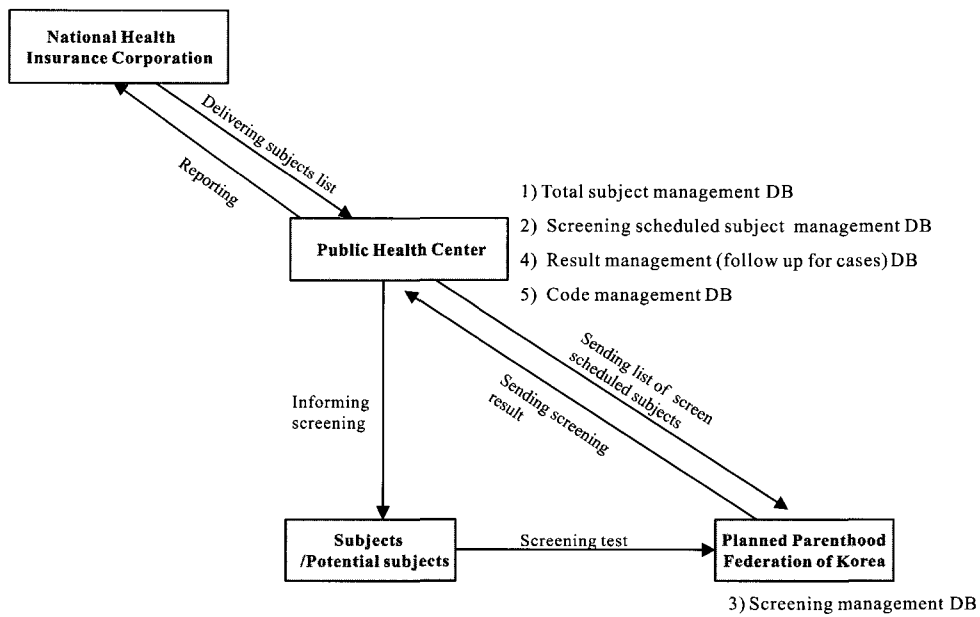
National Health Insurance Corporation

Delivering subjects list

Reporting

Public Health Center

1) Total subject management DB
2) Screening scheduled subject management DB
4) Result management (follow up for cases) DB
5) Code management DB

Informing screening

Sending list of screen scheduled subjects

Sending screening result

Subjects /Potential subjects

Screening test

Planned Parenthood Federation of Korea

3) Screening management DB